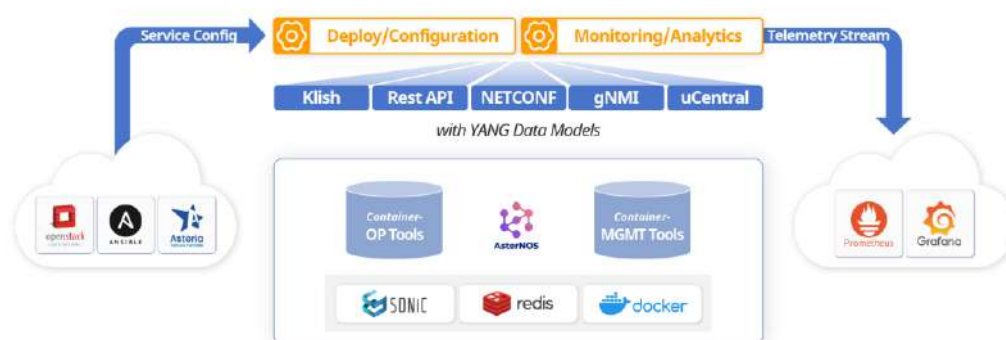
Service Config

Deploy/Configuration

Monitoring/Analytics

Telemetry Stream

Klish

Rest API

NETCONF

gNMI

uCentral

with YANG Data Models

openstack

A

ANSIBLE

Asteria

Container-
OP Tools

AsterNOS

Container-
MGMT Tools

SONiC

redis

docker

Prometheus

Grafana